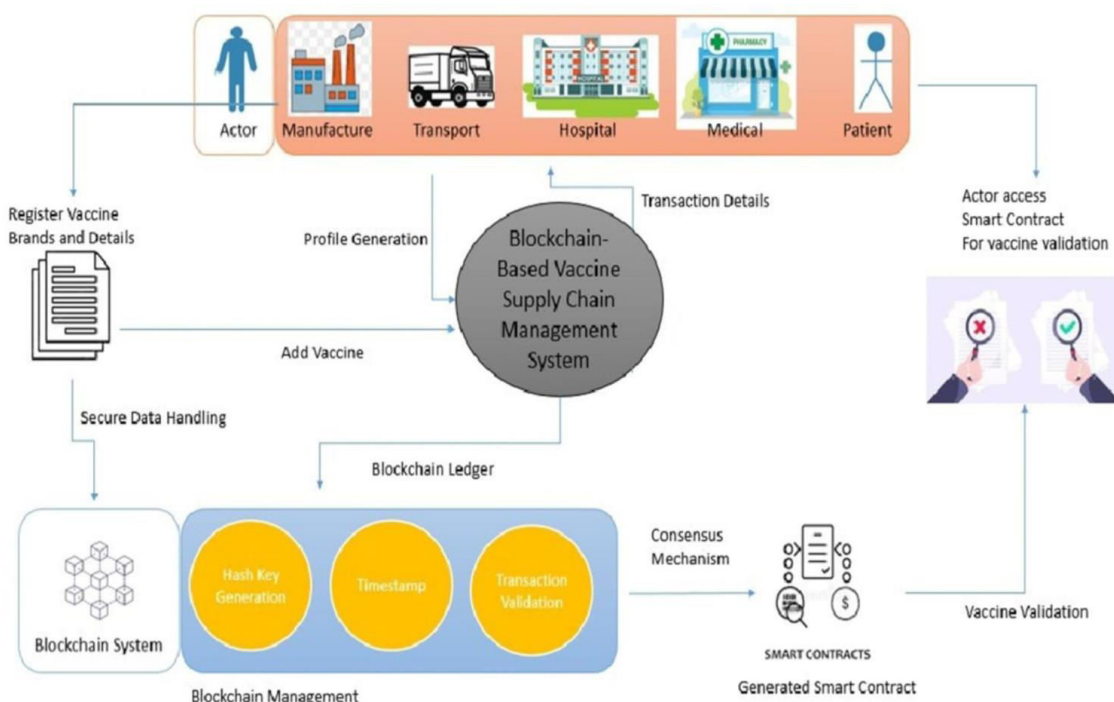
Actor

Manufacture

Transport

HOSPITAL

Hospital

PHARMACY

Medical

Patient

Register Vaccine Brands and Details

Profile Generation

Transaction Details

Actor access Smart Contract For vaccine validation

Blockchain-Based Vaccine Supply Chain Management System

Add Vaccine

Secure Data Handling

Blockchain Ledger

Blockchain System

Hash Key Generation

Timestamp

Transaction Validation

Consensus Mechanism

SMART CONTRACTS

Vaccine Validation

Blockchain Management

Generated Smart Contract